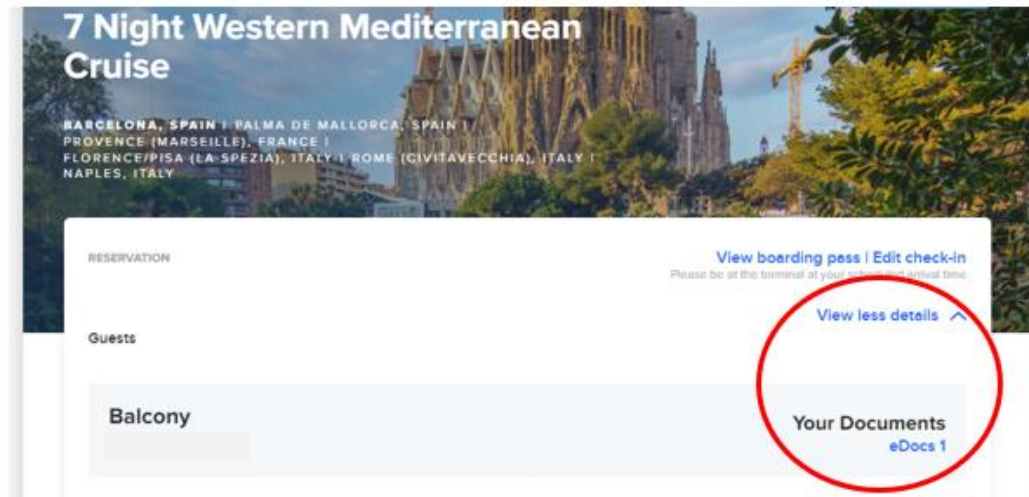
7 Night Western Mediterranean Cruise

BARCELONA, SPAIN | PALMA DE MALLORCA, SPAIN | PROVENCE (MARSEILLE), FRANCE | FLORENCE/PISA (LA SPEZIA), ITALY | ROME (CIVITAVECCHIA), ITALY | NAPLES, ITALY

RESERVATION

View boarding pass | Edit check-in
Please be at the terminal at your scheduled arrival time

View less details

Guests

Balcony

Your Documents
eDocs 1